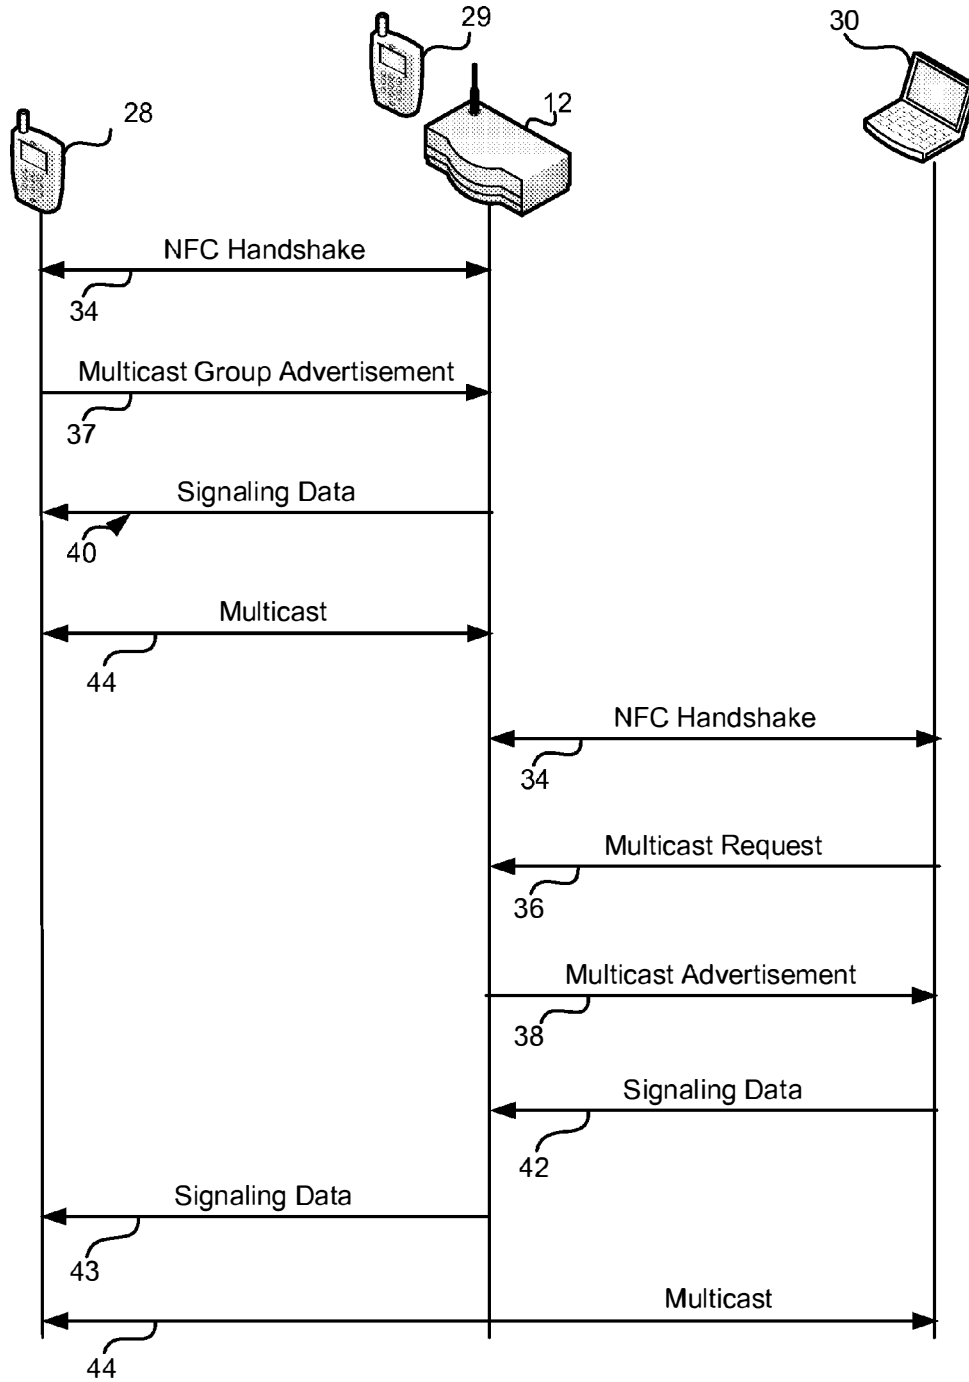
29

30

28

12

NFC Handshake

34

Multicast Group Advertisement

37

Signaling Data

40

Multicast

44

NFC Handshake

34

Multicast Request

36

Multicast Advertisement

38

Signaling Data

42

Signaling Data

43

Multicast

44